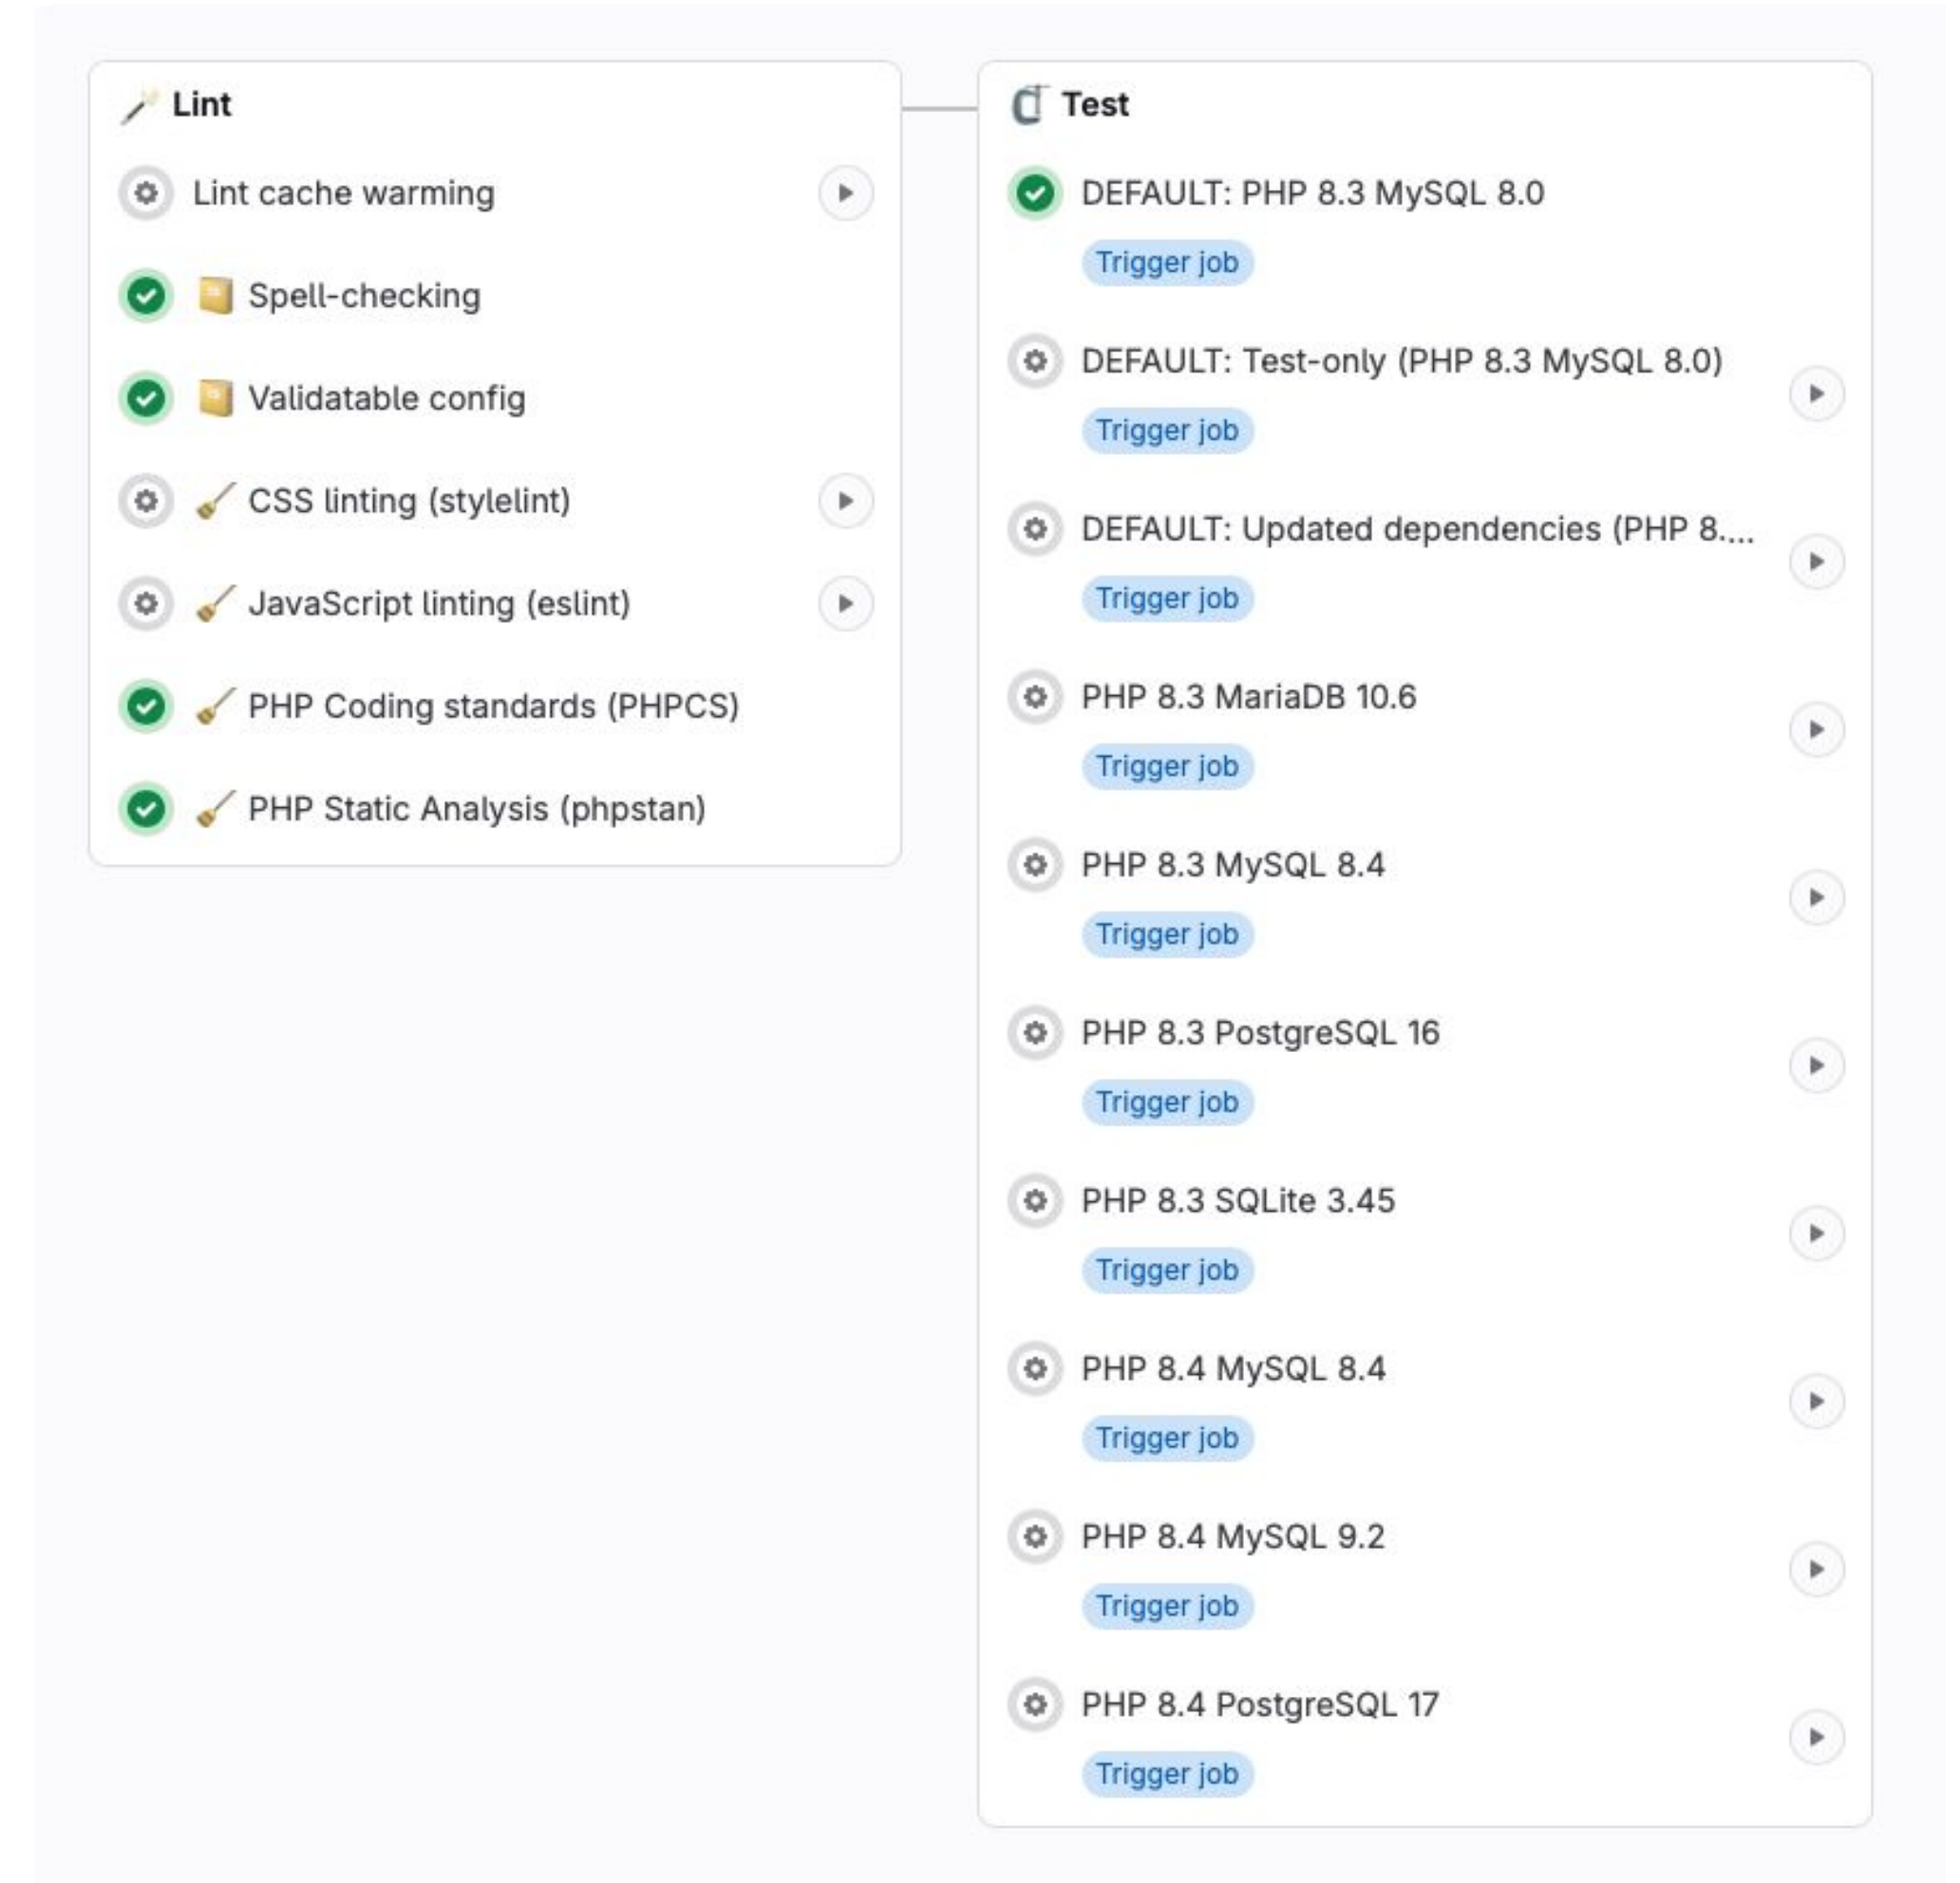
Lint

Lint cache warming

Spell-checking

Validatable config

CSS linting (stylelint)

JavaScript linting (eslint)

PHP Coding standards (PHPCS)

PHP Static Analysis (phpstan)

Test

DEFAULT: PHP 8.3 MySQL 8.0
Trigger job

DEFAULT: Test-only (PHP 8.3 MySQL 8.0)
Trigger job

DEFAULT: Updated dependencies (PHP 8....
Trigger job

PHP 8.3 MariaDB 10.6
Trigger job

PHP 8.3 MySQL 8.4
Trigger job

PHP 8.3 PostgreSQL 16
Trigger job

PHP 8.3 SQLite 3.45
Trigger job

PHP 8.4 MySQL 8.4
Trigger job

PHP 8.4 MySQL 9.2
Trigger job

PHP 8.4 PostgreSQL 17
Trigger job